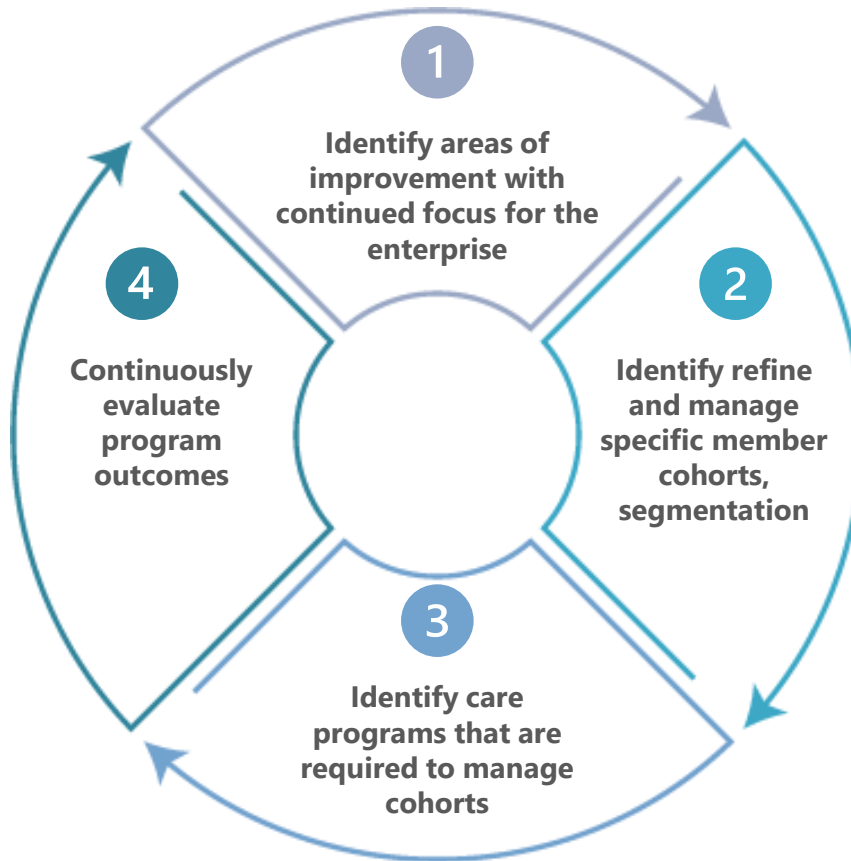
1

Identify areas of improvement with continued focus for the enterprise

2

Identify refine and manage specific member cohorts, segmentation

3

Identify care programs that are required to manage cohorts

4

Continuously evaluate program outcomes